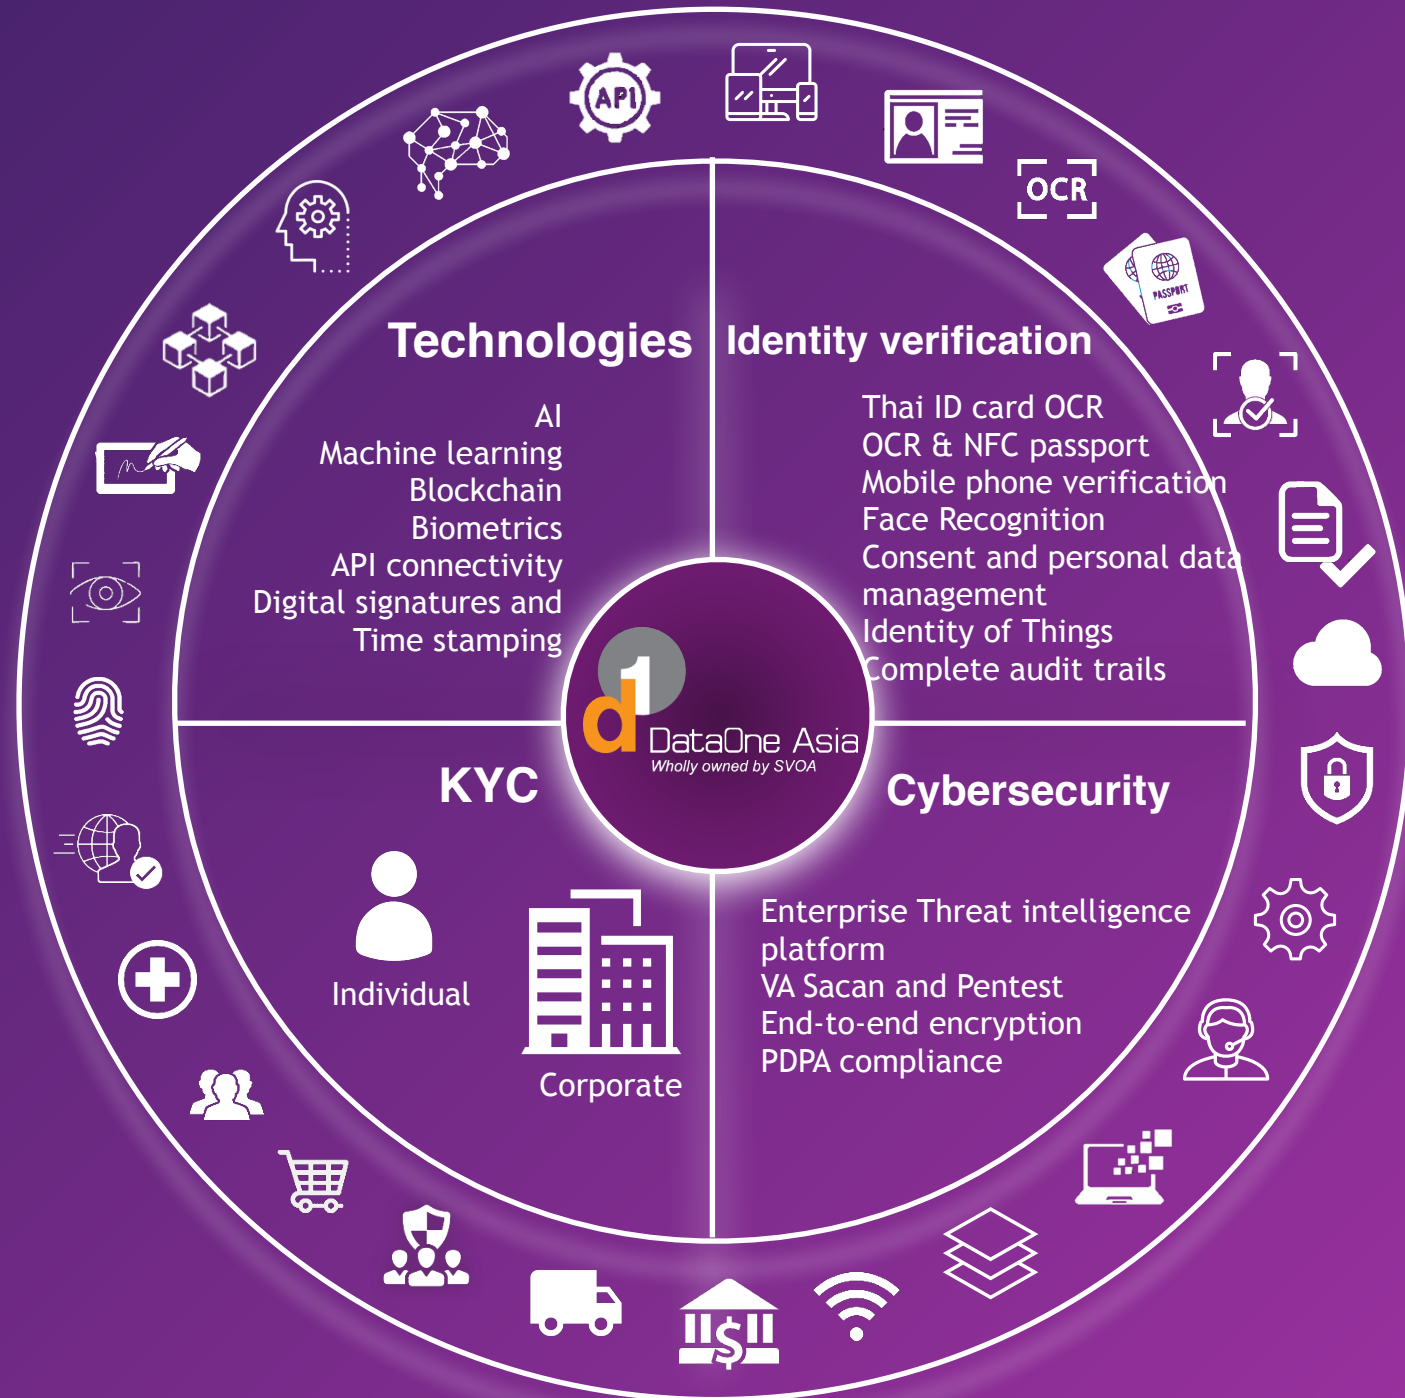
API

OCR

PASSPORT

Technologies

AI
Machine learning
Blockchain
Biometrics
API connectivity
Digital signatures and
Time stamping

Identity verification

Thai ID card OCR
OCR & NFC passport
Mobile phone verification
Face Recognition
Consent and personal data management
Identity of Things
Complete audit trails

d1 DataOne Asia
Wholly owned by SVOA

KYC

Individual

Corporate

Cybersecurity

Enterprise Threat intelligence platform
VA Sacan and Pentest
End-to-end encryption
PDPA compliance

$